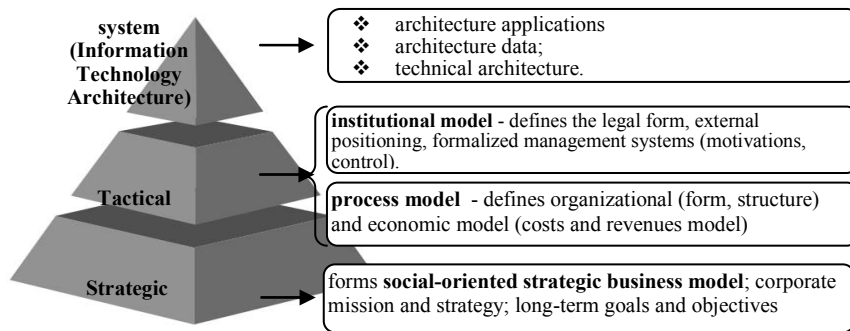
system (Information Technology Architecture)

❖ architecture applications
❖ architecture data;
❖ technical architecture.

institutional model - defines the legal form, external positioning, formalized management systems (motivations, control).

Tactical

process model - defines organizational (form, structure) and economic model (costs and revenues model)

Strategic

forms social-oriented strategic business model; corporate mission and strategy; long-term goals and objectives